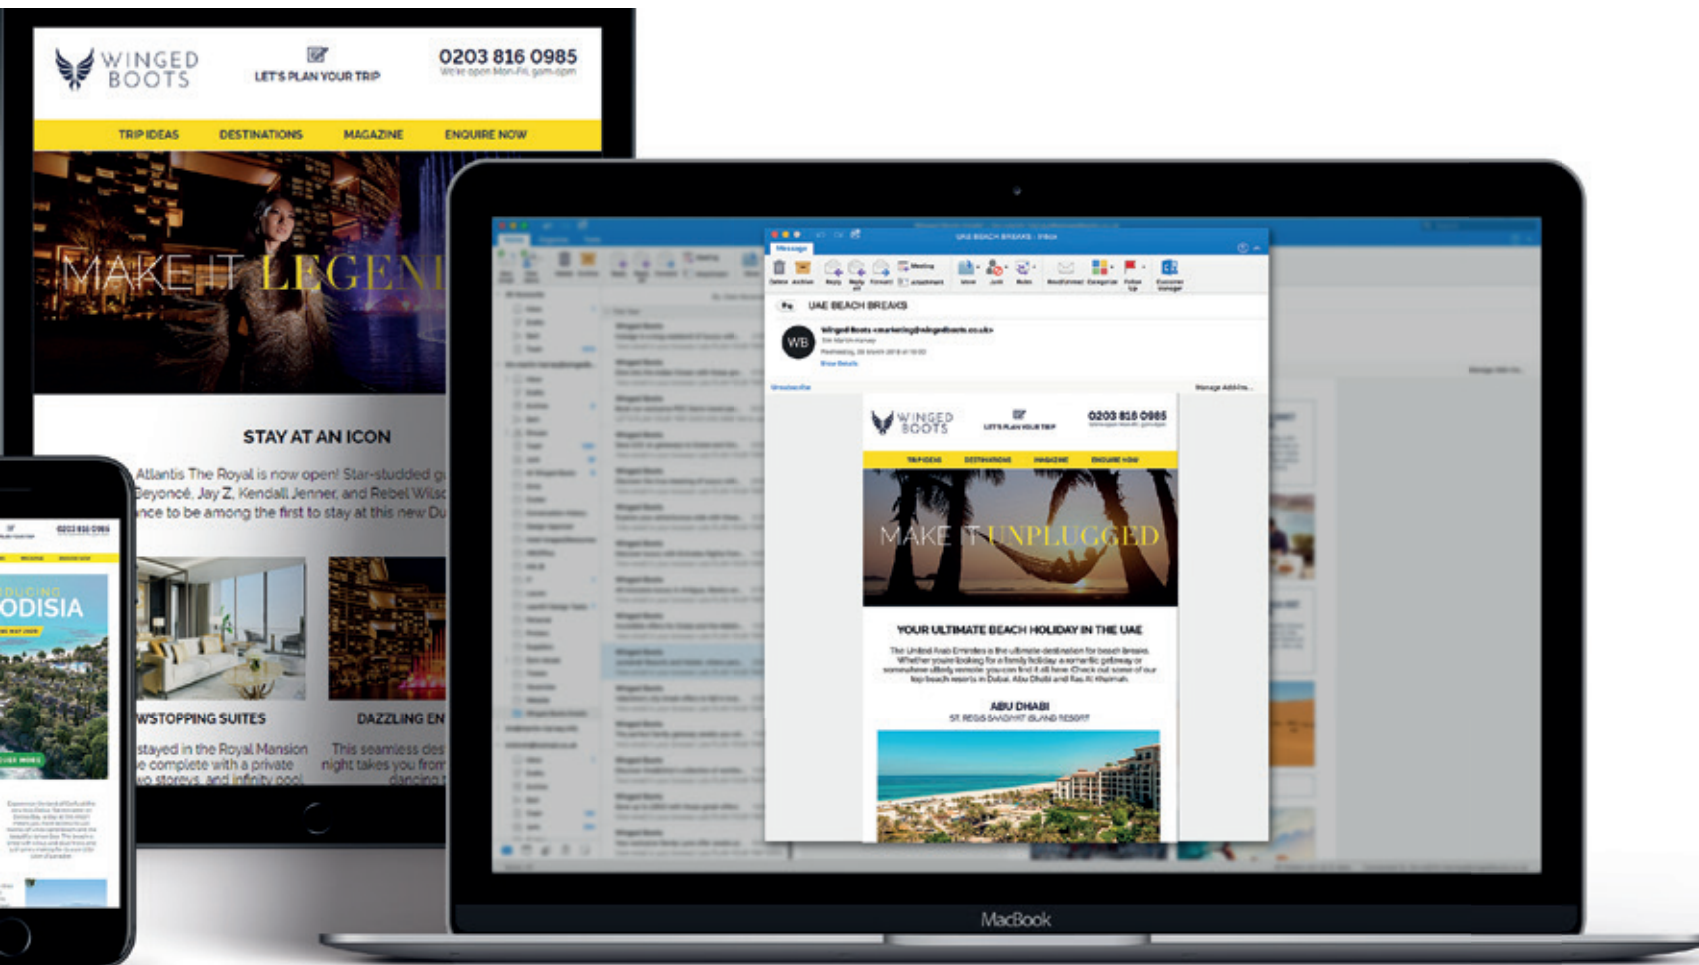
WINGED BOOTS

LET'S PLAN YOUR TRIP

0203 816 0985
We're open Mon-Fri, 9am-6pm

TRIP IDEAS DESTINATIONS MAGAZINE ENQUIRE NOW

MAKE IT LEGEN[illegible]

STAY AT AN ICON

Atlantis The Royal is now open! Star-studded g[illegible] Beyoncé, Jay Z, Kendall Jenner, and Rebel Wils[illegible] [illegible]nce to be among the first to stay at this new Du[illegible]

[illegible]WSTOPPING SUITES

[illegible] stayed in the Royal Mansion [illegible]e complete with a private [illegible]wo storeys and infinity pool

DAZZLING EN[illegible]

This seamless des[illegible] night takes you from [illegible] dancing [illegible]

0203 816 0985

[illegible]ODISIA

Message

UAE BEACH BREAKS

WB

Winged Boots <marketing@wingedboots.co.uk>

Manage Add-ins...

WINGED BOOTS

LET'S PLAN YOUR TRIP

0203 816 0985

TRIP IDEAS DESTINATIONS MAGAZINE ENQUIRE NOW

MAKE IT UNPLUGGED

YOUR ULTIMATE BEACH HOLIDAY IN THE UAE

The United Arab Emirates is the ultimate destination for beach breaks. Whether you're looking for a family holiday, a romantic getaway or somewhere utterly remote you can find it all here. Check out some of our top beach resorts in Dubai, Abu Dhabi and Ras Al Khaimah.

ABU DHABI
ST. REGIS SAADIYAT ISLAND RESORT

MacBook